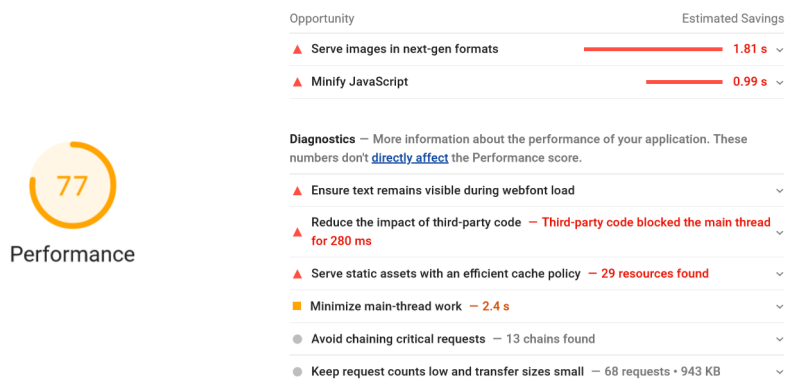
77

Performance

| Opportunity | Estimated Savings |
|---|---|
| Serve images in next-gen formats | 1.81 s |
| Minify JavaScript | 0.99 s |

Diagnostics — More information about the performance of your application. These numbers don't directly affect the Performance score.

Ensure text remains visible during webfont load

Reduce the impact of third-party code — Third-party code blocked the main thread for 280 ms

Serve static assets with an efficient cache policy — 29 resources found

Minimize main-thread work — 2.4 s

Avoid chaining critical requests — 13 chains found

Keep request counts low and transfer sizes small — 68 requests • 943 KB